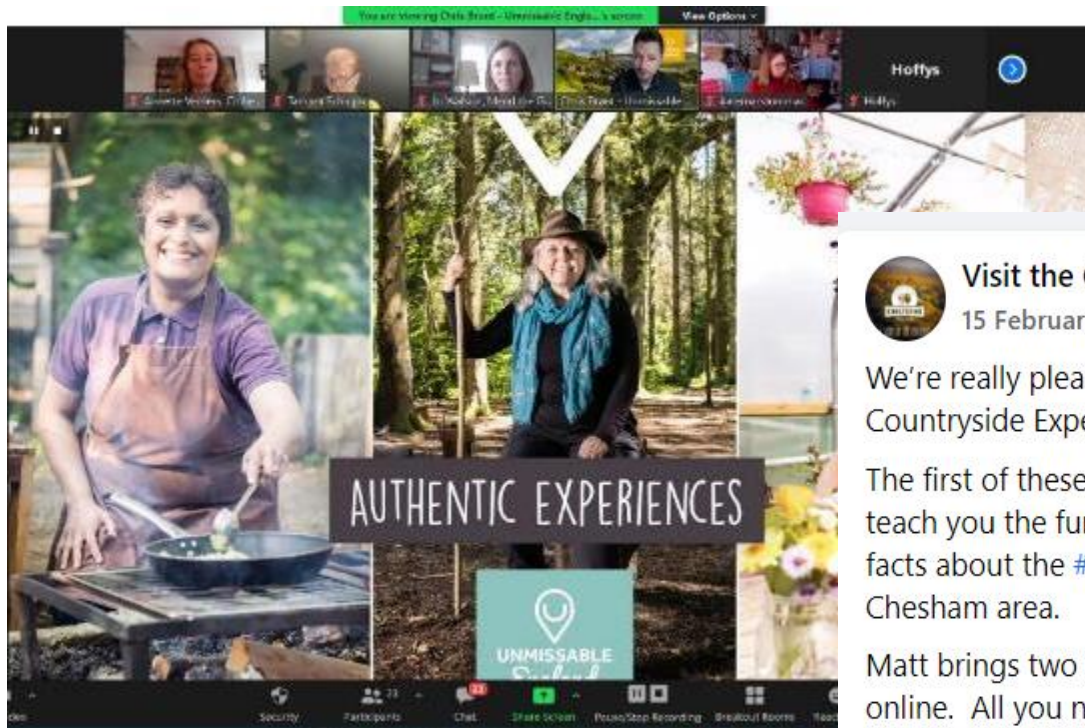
You are Viewing Chris Brant - Unmissable Engl...'s screen View Options

Annette Verdeyen, Chilter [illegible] Tanya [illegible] Jo Nathan, Mental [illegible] Chris Brant - Unmissable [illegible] Hoffys

Hoffys

AUTHENTIC EXPERIENCES

UNMISSABLE England

Visit the C
15 Februar

We're really plea Countryside Expe

The first of these teach you the fu facts about the # Chesham area.

Matt brings two online. All you n

Security Participants 23 Chat Share Screen Pause/Stop Recording Breakout Rooms